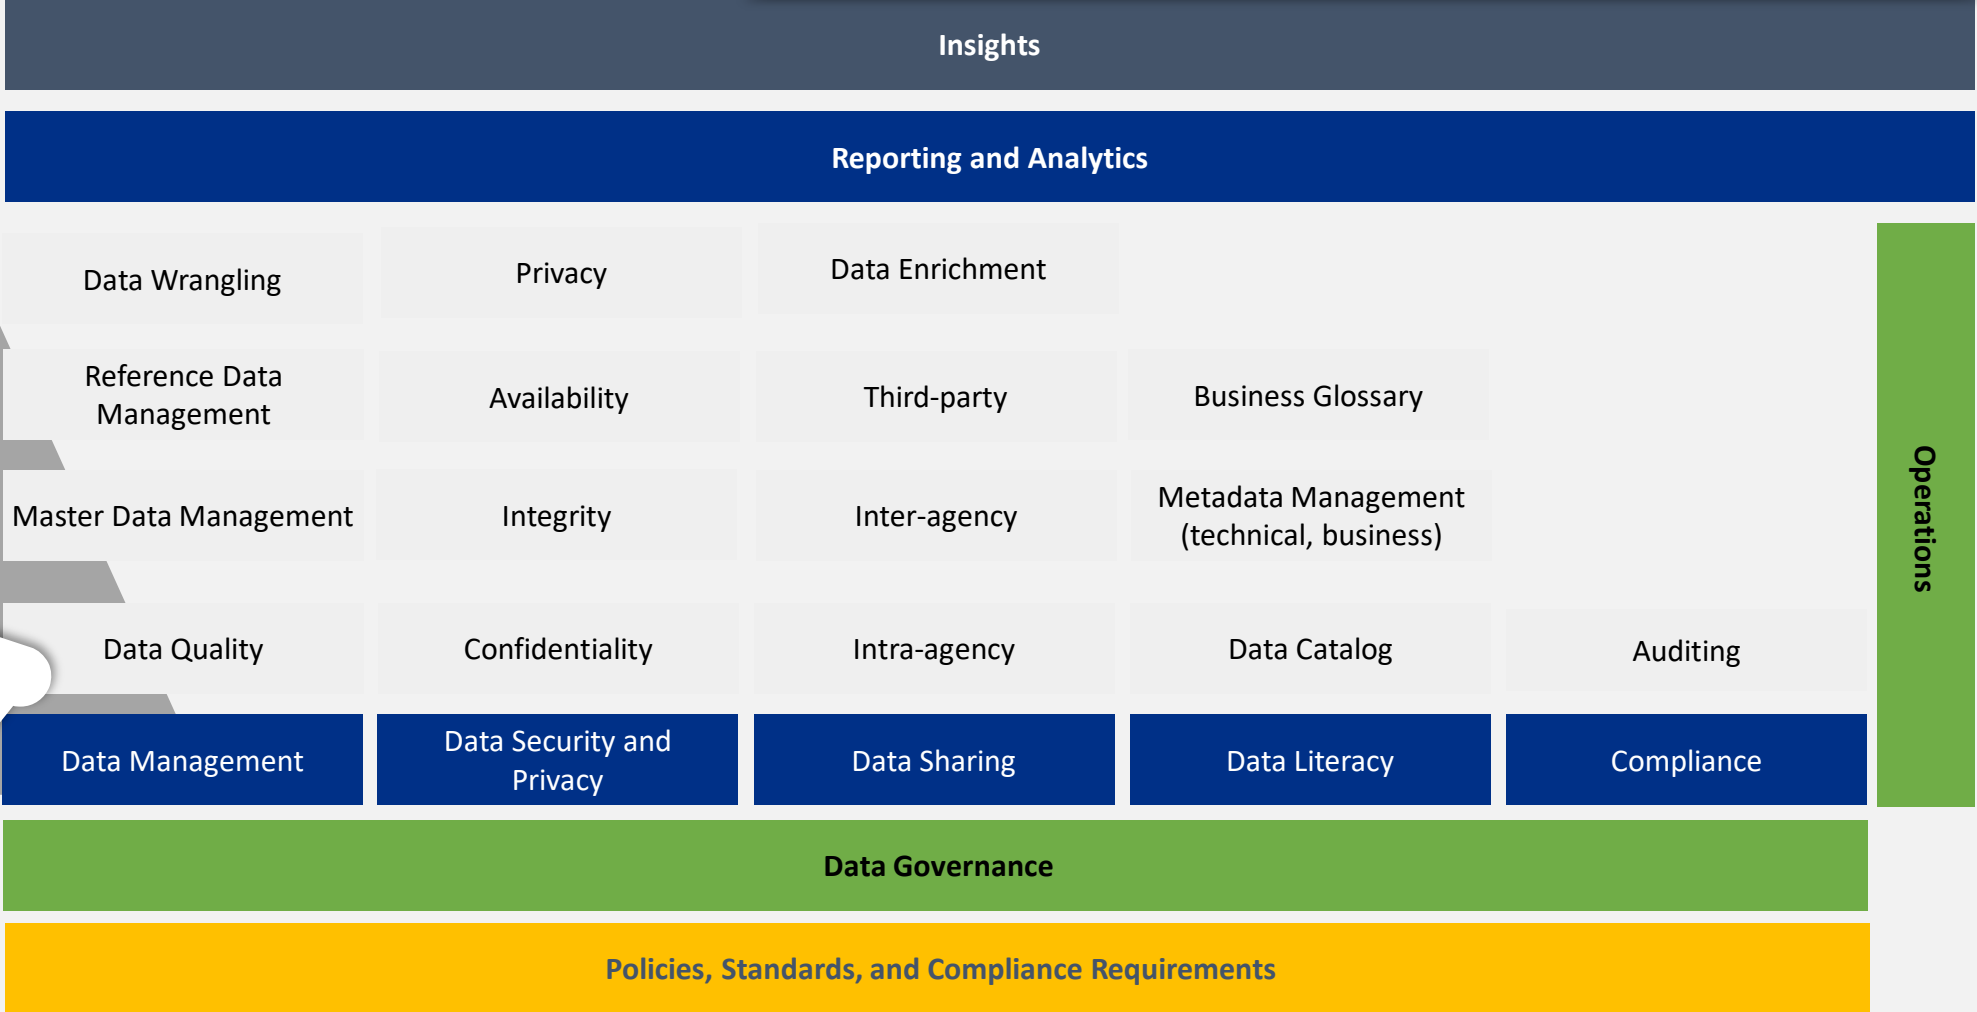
Insights

Reporting and Analytics

Data Wrangling
Reference Data Management
Master Data Management
Data Quality
Data Management

Privacy
Availability
Integrity
Confidentiality
Data Security and Privacy

Data Enrichment
Third-party
Inter-agency
Intra-agency
Data Sharing

Business Glossary
Metadata Management (technical, business)
Data Catalog
Data Literacy

Auditing
Compliance

Operations

Data Governance

Policies, Standards, and Compliance Requirements